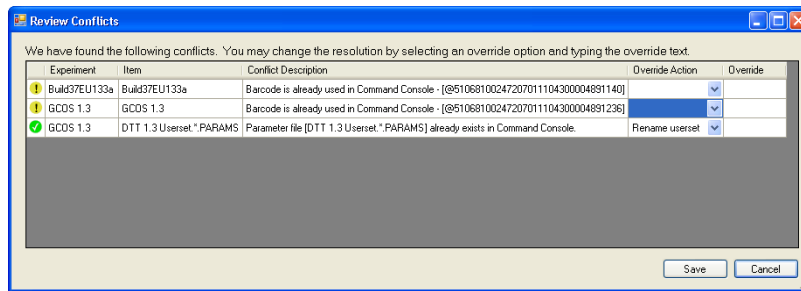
Review Conflicts

We have found the following conflicts. You may change the resolution by selecting an override option and typing the override text.

| | Experiment | Item | Conflict Description | Override Action | Override |
|---|---|---|---|---|---|
| ! | Build37EU133a | Build37EU133a | Barcode is already used in Command Console - [@5106810024720701110430000489114​0] | | |
| ! | GCOS 1.3 | GCOS 1.3 | Barcode is already used in Command Console - [@51068100247207011104300004891236] | | |
| ✓ | GCOS 1.3 | DTT 1.3 Userset.*.PARAMS | Parameter file [DTT 1.3 Userset.*.PARAMS] already exists in Command Console. | Rename userset | |

Save Cancel